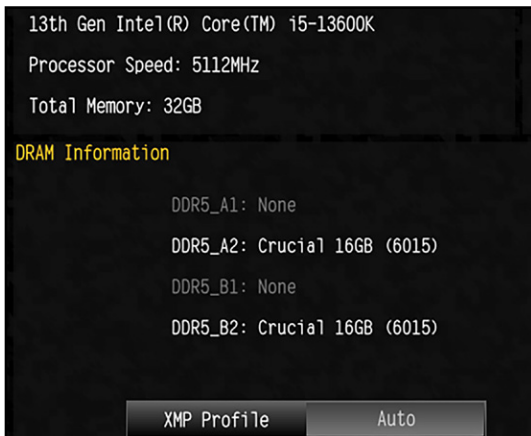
13th Gen Intel(R) Core(TM) i5-13600K

Processor Speed: 5112MHz

Total Memory: 32GB

DRAM Information

DDR5_A1: None

DDR5_A2: Crucial 16GB (6015)

DDR5_B1: None

DDR5_B2: Crucial 16GB (6015)

XMP Profile
Auto